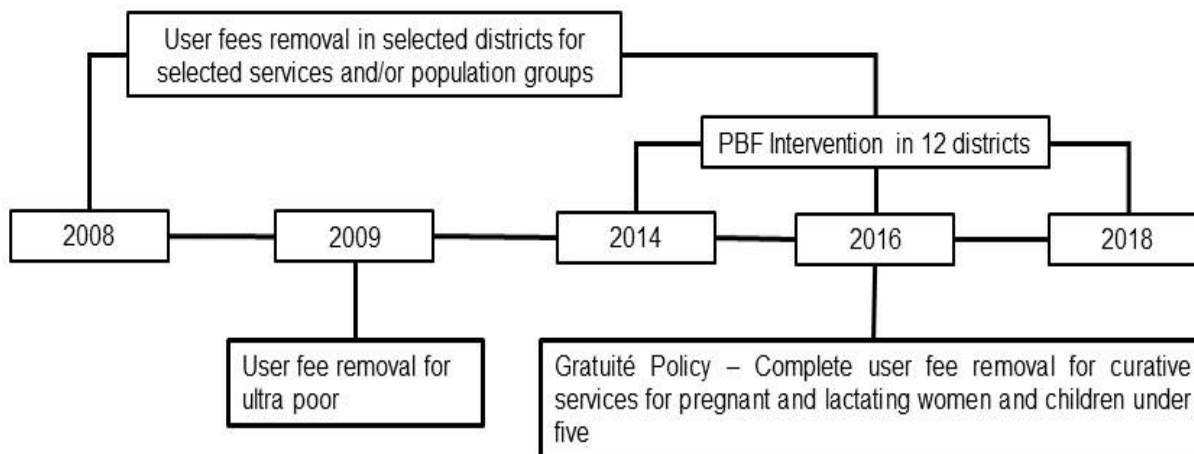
User fees removal in selected districts for selected services and/or population groups

PBF Intervention in 12 districts

2008

2009

2014

2016

2018

User fee removal for ultra poor

Gratuité Policy – Complete user fee removal for curative services for pregnant and lactating women and children under five